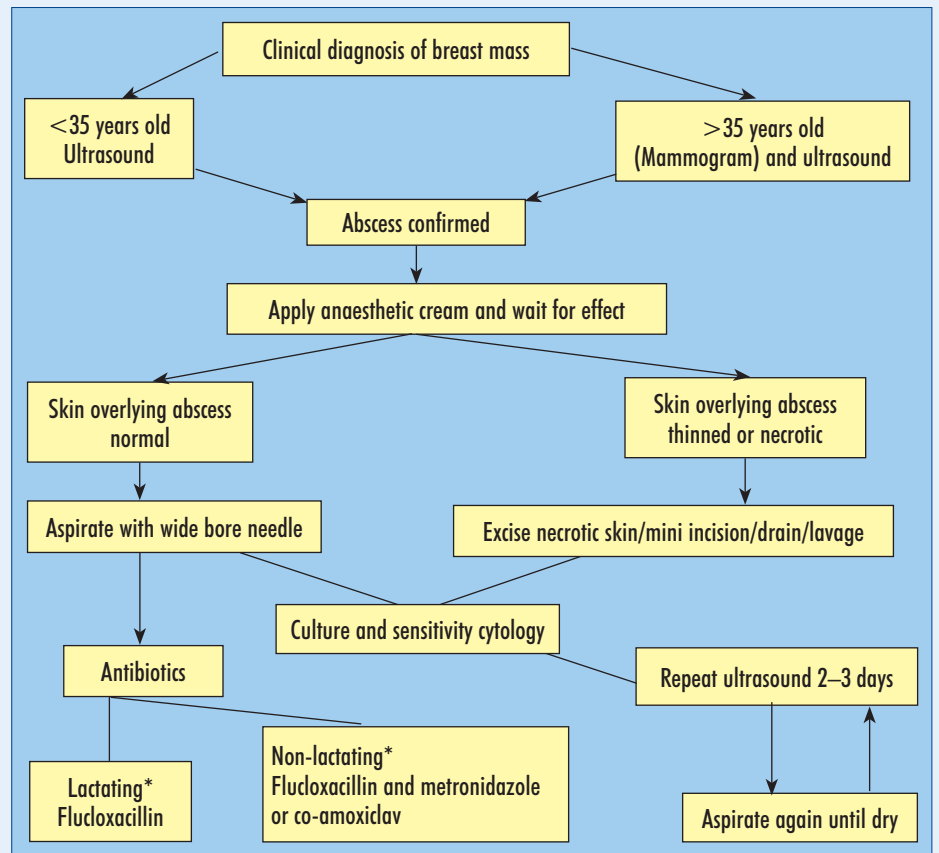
Clinical diagnosis of breast mass

<35 years old
Ultrasound

>35 years old
(Mammogram) and ultrasound

Abscess confirmed

Apply anaesthetic cream and wait for effect

Skin overlying abscess normal

Skin overlying abscess thinned or necrotic

Aspirate with wide bore needle

Excise necrotic skin/mini incision/drain/lavage

Culture and sensitivity cytology

Antibiotics

Repeat ultrasound 2–3 days

Non-lactating*
Flucloxacillin and metronidazole or co-amoxiclav

Lactating*
Flucloxacillin

Aspirate again until dry